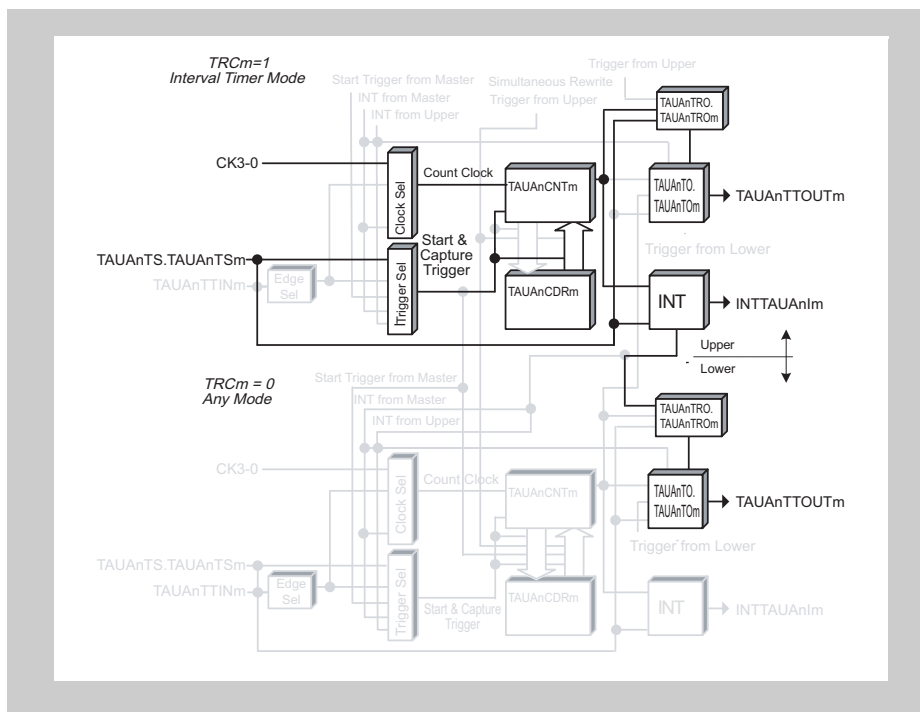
TRCm=1
Interval Timer Mode

Trigger from Upper
Start Trigger from Master
INT from Master
INT from Upper
Simultaneous Rewrite Trigger from Upper

TAUAnTRO.
TAUAnTROm

CK3-0
Count Clock
Clock Sel
TAUAnCNTm
TAUAnTO.
TAUAnTOm
TAUAnTTOUTm

TAUAnTS.TAUAnTSm
Start & Capture Trigger
Trigger Sel
Trigger from Lower
TAUAnTTINm
Edge Sel
TAUAnCDRm
INT
INTTAUAnIm

Upper
Lower

TRCm = 0
Any Mode

Start Trigger from Master
INT from Master
INT from Upper

TAUAnTRO.
TAUAnTROm

CK3-0
Count Clock
Clock Sel
TAUAnCNTm
TAUAnTO.
TAUAnTOm
TAUAnTTOUTm

Trigger from Lower
TAUAnTS.TAUAnTSm
TAUAnTTINm
Edge Sel
Trigger Sel
TAUAnCDRm
Start & Capture Trigger
INT
INTTAUAnIm